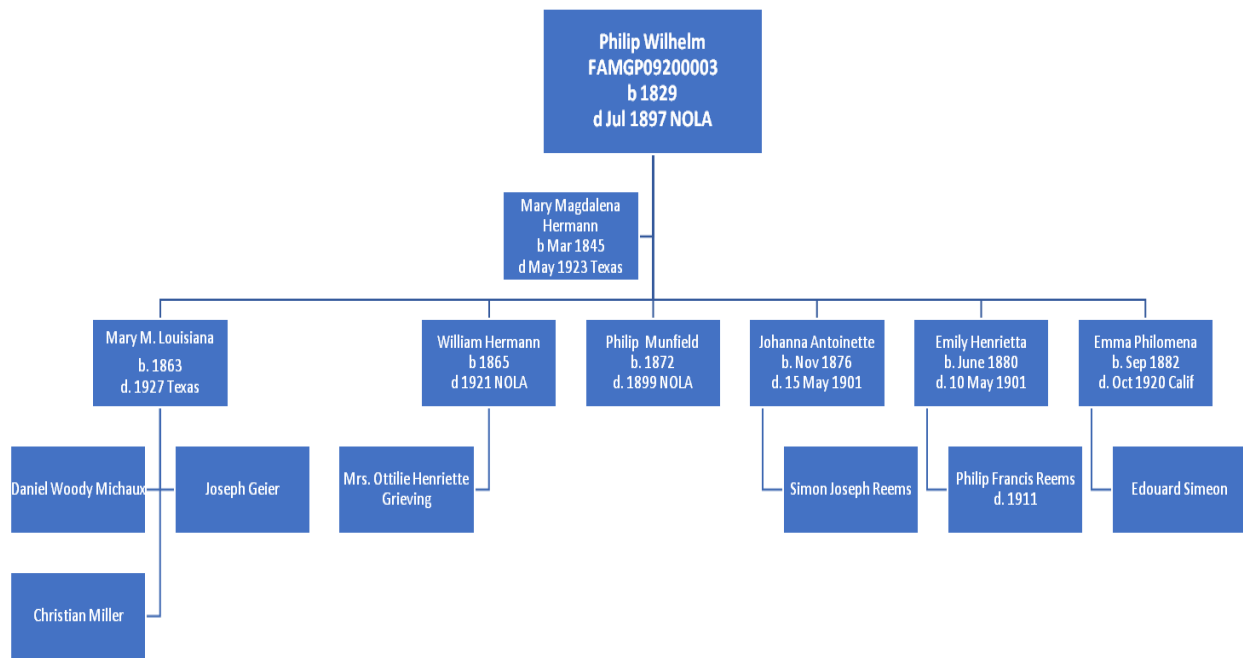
Philip Wilhelm
FAMGP09200003
b 1829
d Jul 1897 NOLA

Mary Magdalena Hermann
b Mar 1845
d May 1923 Texas

Mary M. Louisiana
b. 1863
d. 1927 Texas

Daniel Woody Michaux

Joseph Geier

Christian Miller

William Hermann
b 1865
d 1921 NOLA

Mrs. Ottilie Henriette Grieving

Philip Munfield
b. 1872
d. 1899 NOLA

Johanna Antoinette
b. Nov 1876
d. 15 May 1901

Simon Joseph Reems

Emily Henrietta
b. June 1880
d. 10 May 1901

Philip Francis Reems
d. 1911

Emma Philomena
b. Sep 1882
d. Oct 1920 Calif

Edouard Simeon